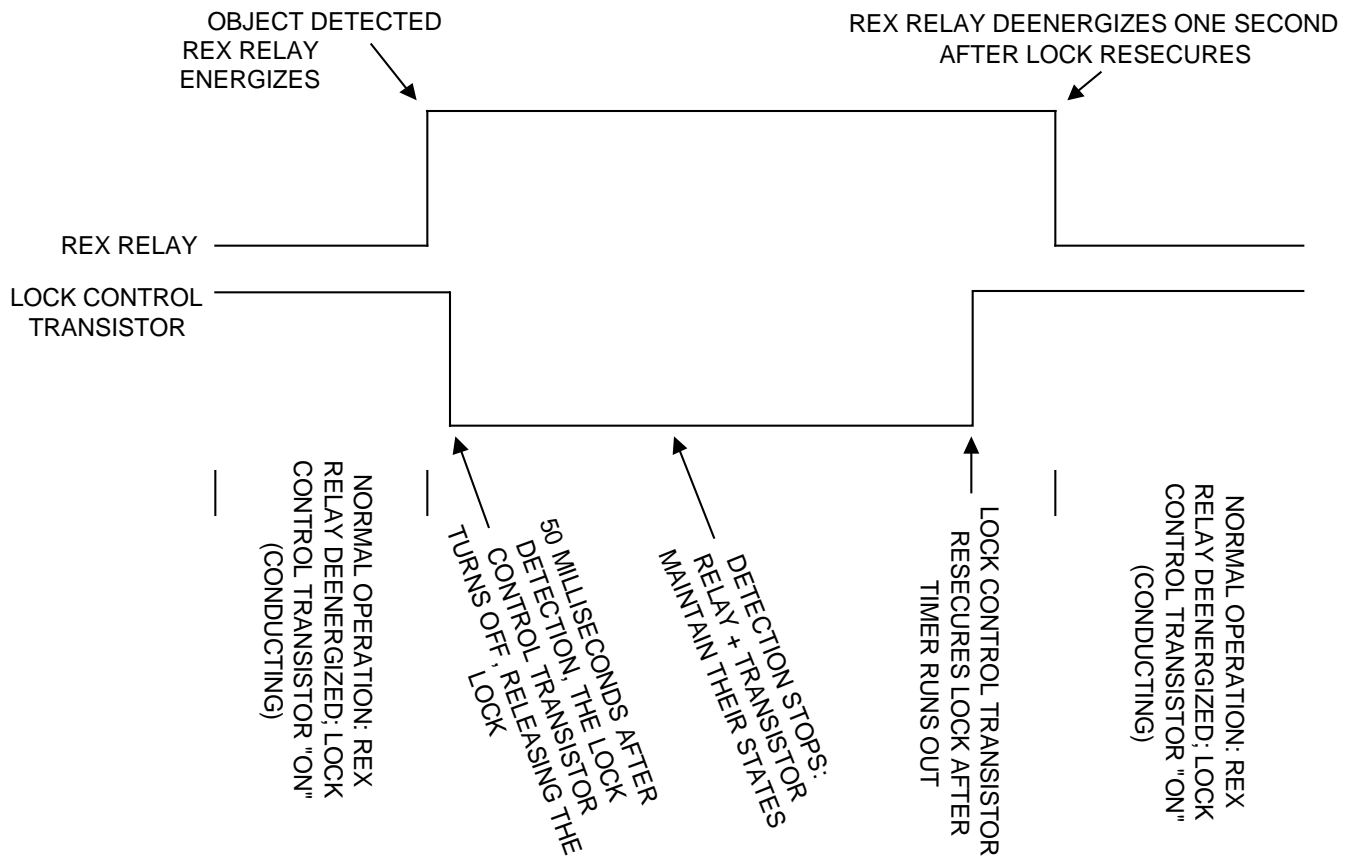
OBJECT DETECTED
REX RELAY
ENERGIZES

REX RELAY DEENERGIZES ONE SECOND
AFTER LOCK RESECURES

REX RELAY

LOCK CONTROL
TRANSISTOR

NORMAL OPERATION: REX RELAY DEENERGIZED; LOCK CONTROL TRANSISTOR "ON" (CONDUCTING)

50 MILLISECONDS AFTER DETECTION, THE LOCK CONTROL TRANSISTOR TURNS OFF, RELEASING THE LOCK

DETECTION STOPS: RELAY + TRANSISTOR MAINTAIN THEIR STATES

LOCK CONTROL TRANSISTOR RESECURES LOCK AFTER TIMER RUNS OUT

NORMAL OPERATION: REX RELAY DEENERGIZED; LOCK CONTROL TRANSISTOR "ON" (CONDUCTING)